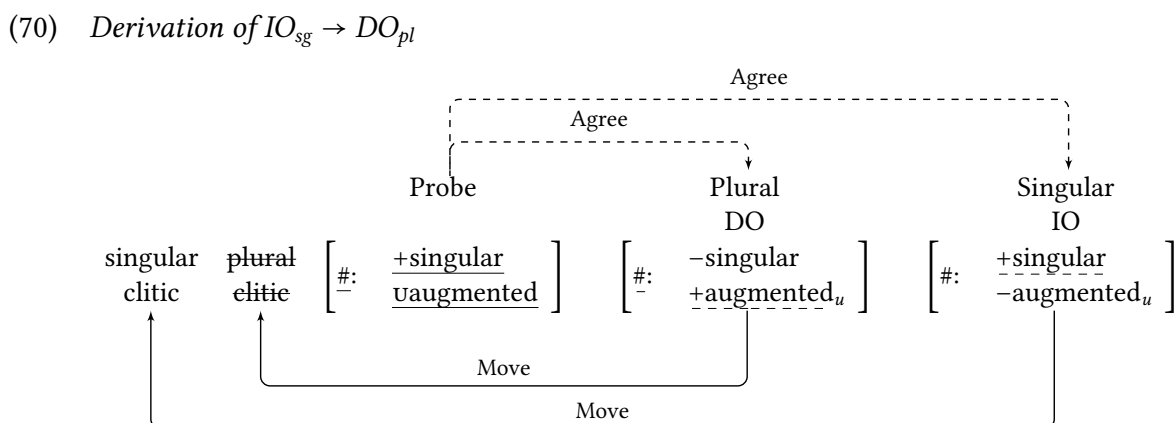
(70) Derivation of $IO_{sg} \rightarrow DO_{pl}$

Agree

Agree

Probe

Plural DO

Singular IO

singular clitic

plural clitic

$\left[ \#: \begin{array}{l} \text{+singular} \\ \text{υaugmented} \end{array} \right]$

$\left[ \#: \begin{array}{l} \text{−singular} \\ \text{+augmented}_u \end{array} \right]$

$\left[ \#: \begin{array}{l} \text{+singular} \\ \text{−augmented}_u \end{array} \right]$

Move

Move